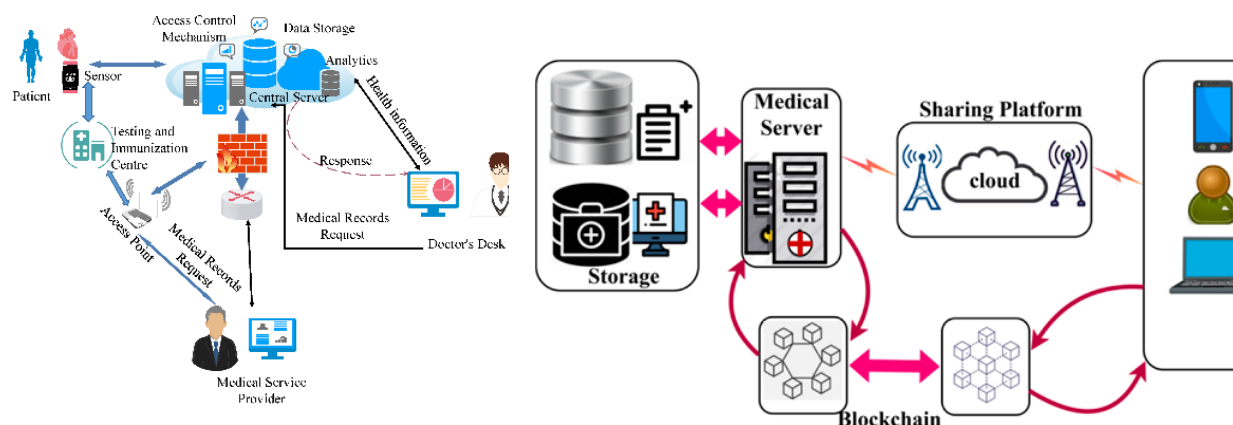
Access Control Mechanism

Data Storage

Analytics

Patient

Sensor

Central Server

Health information

Testing and Immunization Centre

Response

Access Point

Medical Records Request

Medical Records Request

Doctor's Desk

Medical Service Provider

Medical Server

Sharing Platform

cloud

Storage

Blockchain